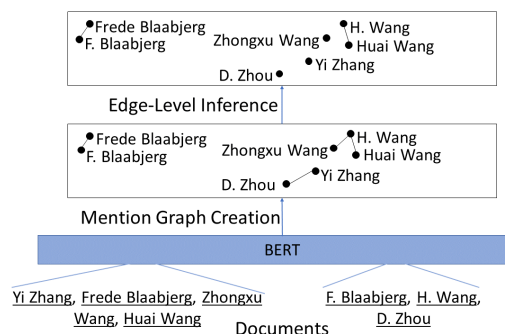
Frede Blaabjerg
F. Blaabjerg
Zhongxu Wang
H. Wang
Huai Wang
Yi Zhang
D. Zhou

Edge-Level Inference

Frede Blaabjerg
F. Blaabjerg
Zhongxu Wang
H. Wang
Huai Wang
Yi Zhang
D. Zhou

Mention Graph Creation

BERT

Yi Zhang, Frede Blaabjerg, Zhongxu Wang, Huai Wang

F. Blaabjerg, H. Wang, D. Zhou

Documents